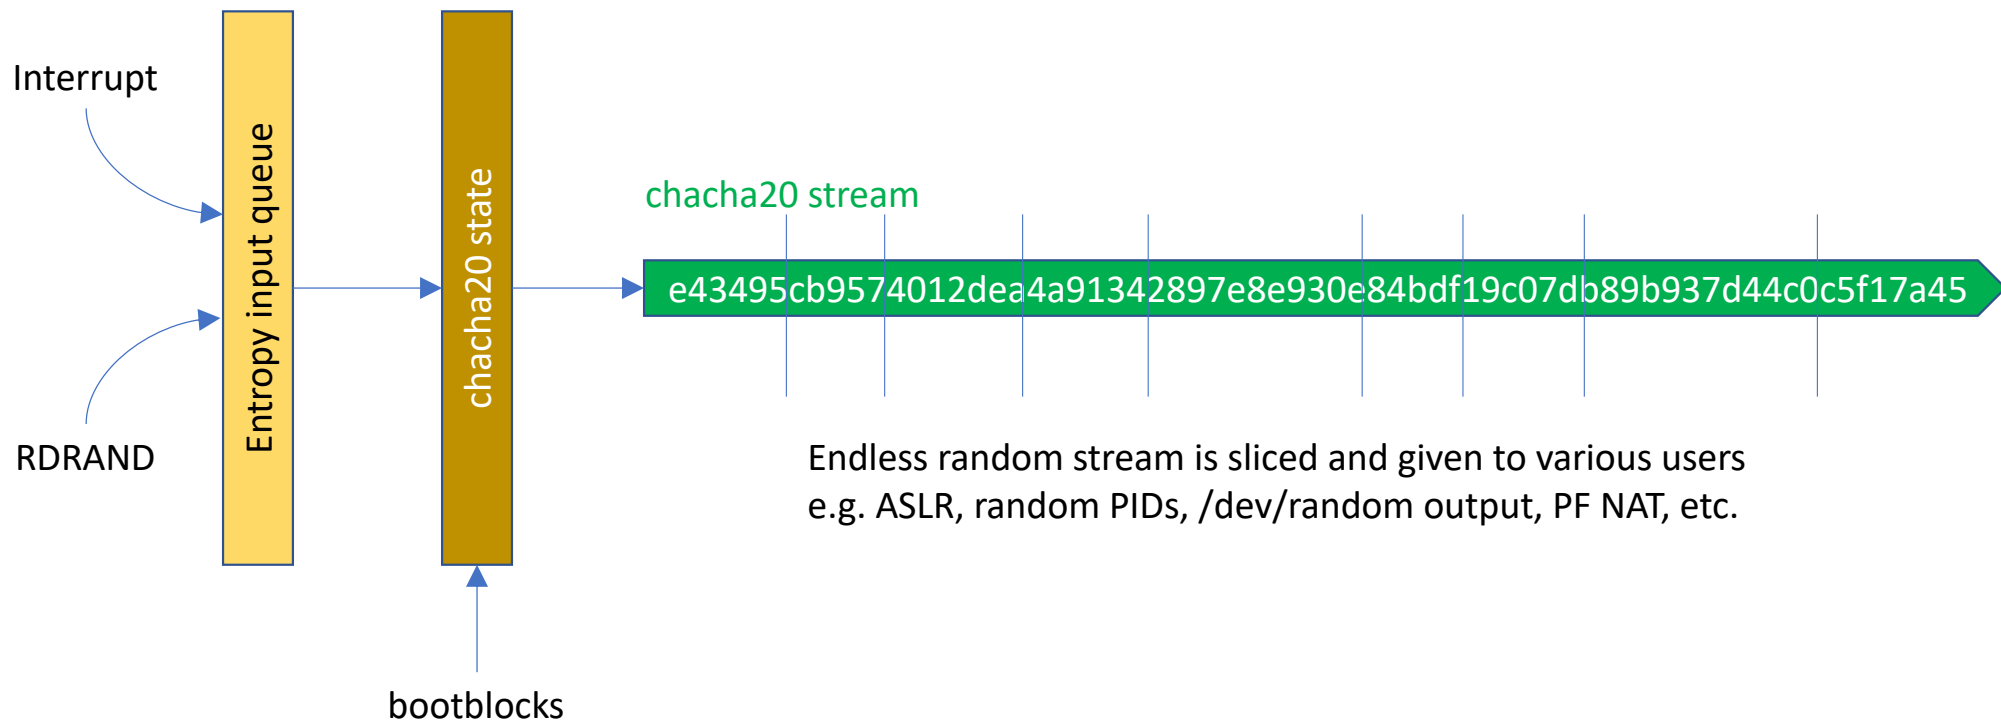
Interrupt

RDRAND

Entropy input queue

chacha20 state

bootblocks

chacha20 stream

e43495cb9574012dea4a91342897e8e930e84bdf19c07db89b937d44c0c5f17a45

Endless random stream is sliced and given to various users
e.g. ASLR, random PIDs, /dev/random output, PF NAT, etc.